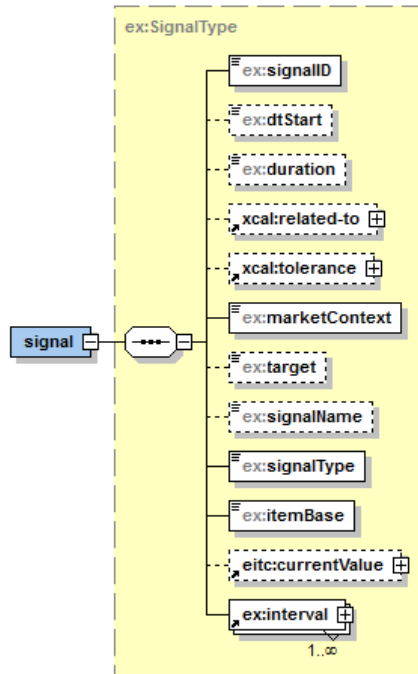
ex:SignalType

signal

ex:signalID

ex:dtStart

ex:duration

xcal:related-to

xcal:tolerance

ex:marketContext

ex:target

ex:signalName

ex:signalType

ex:itemBase

eitc:currentValue

ex:interval

1..∞